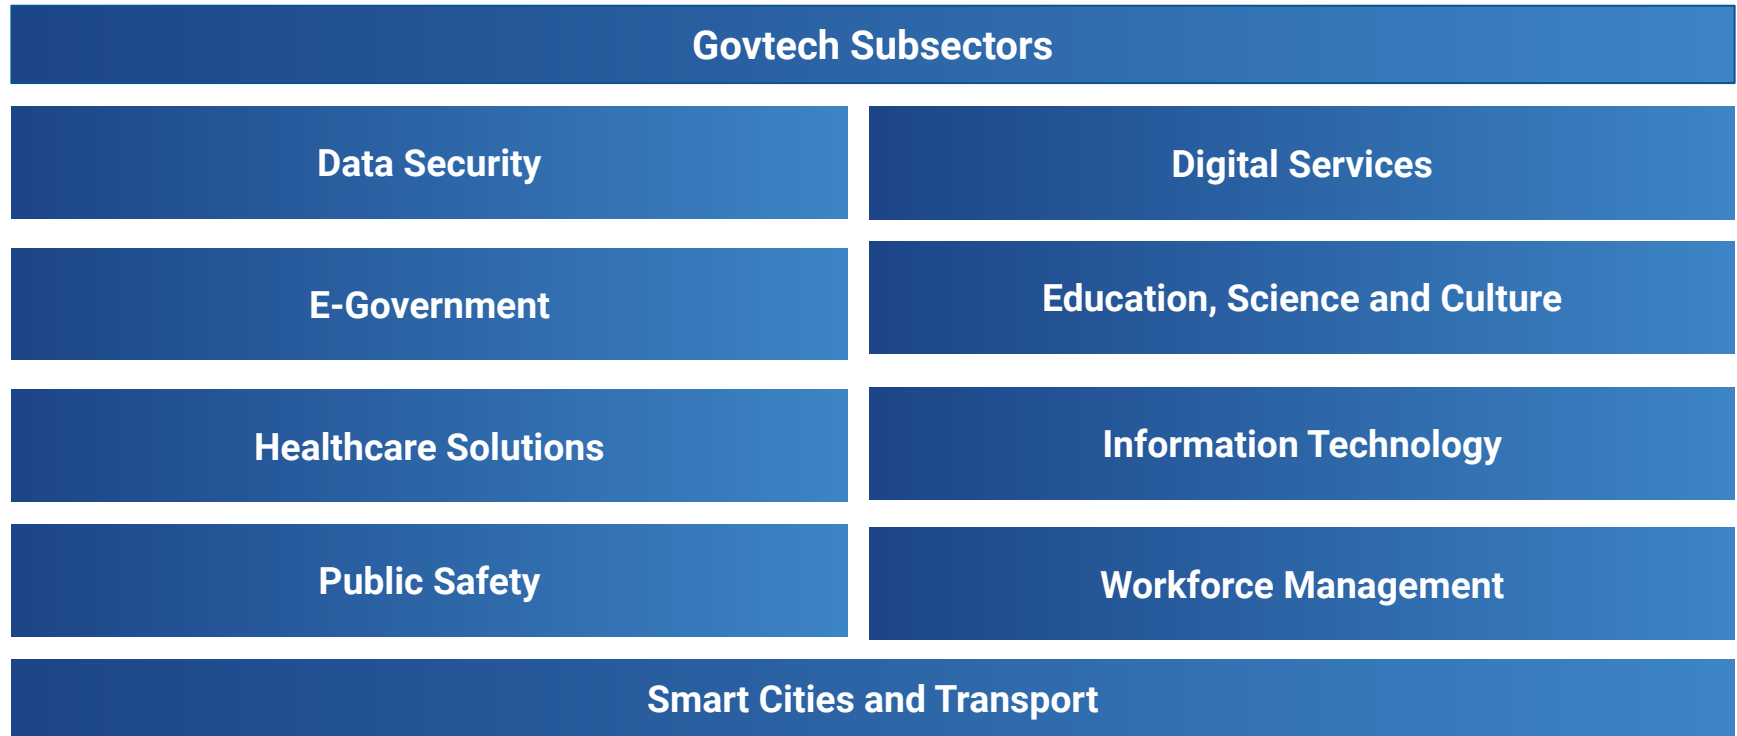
Govtech Subsectors

Data Security

Digital Services

E-Government

Education, Science and Culture

Healthcare Solutions

Information Technology

Public Safety

Workforce Management

Smart Cities and Transport